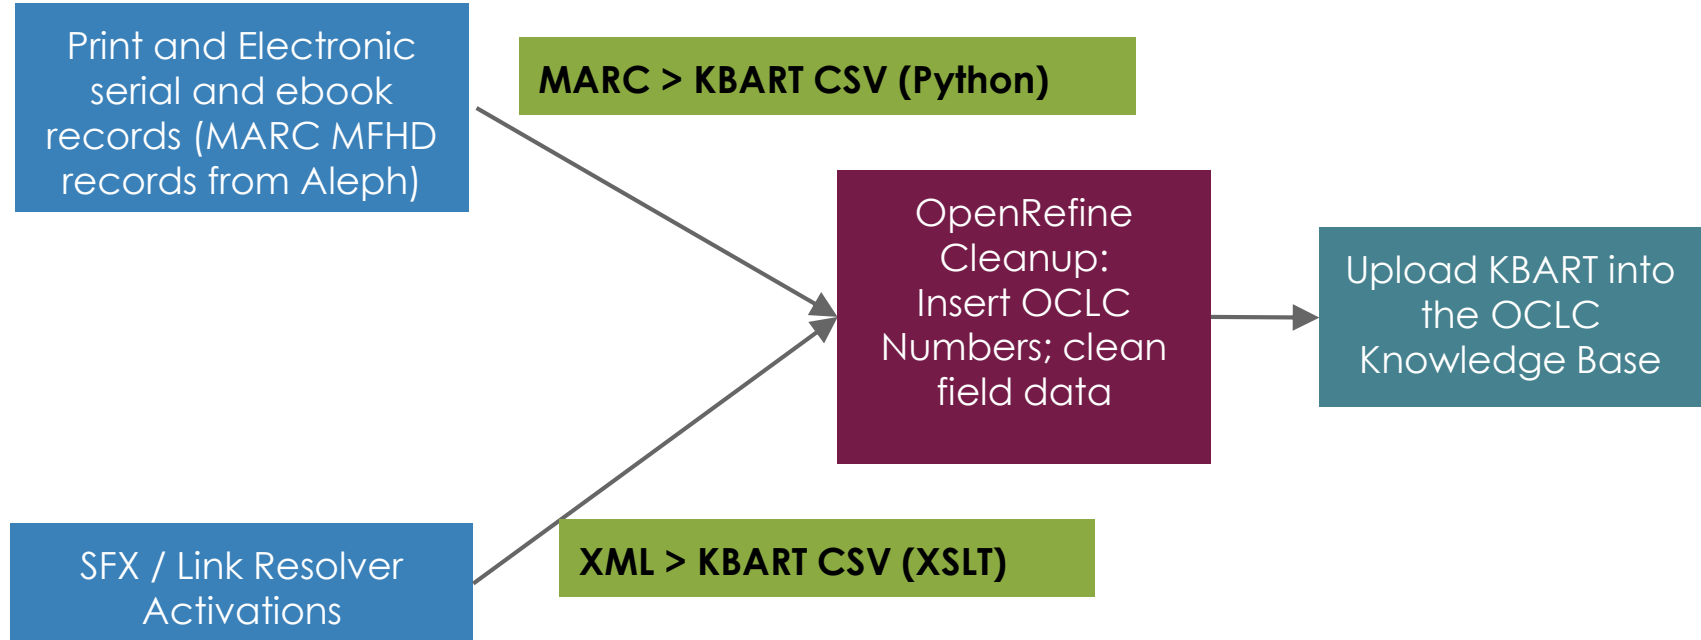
Print and Electronic serial and ebook records (MARC MFHD records from Aleph)

MARC > KBART CSV (Python)

OpenRefine Cleanup: Insert OCLC Numbers; clean field data

Upload KBART into the OCLC Knowledge Base

SFX / Link Resolver Activations

XML > KBART CSV (XSLT)